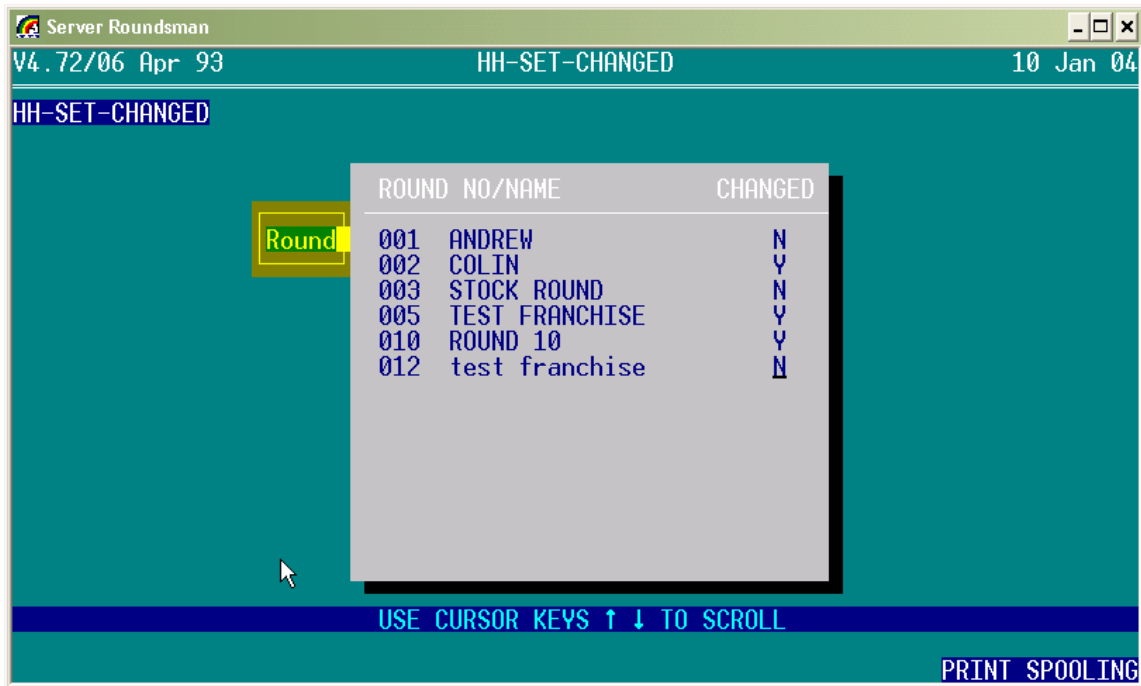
Server Roundsman

V4.72/06 Apr 93 HH-SET-CHANGED 10 Jan 04

HH-SET-CHANGED

Round

| ROUND NO/NAME | | CHANGED |
|---|---|---|
| 001 | ANDREW | N |
| 002 | COLIN | Y |
| 003 | STOCK ROUND | N |
| 005 | TEST FRANCHISE | Y |
| 010 | ROUND 10 | Y |
| 012 | test franchise | N |

USE CURSOR KEYS ↑ ↓ TO SCROLL

PRINT SPOOLING